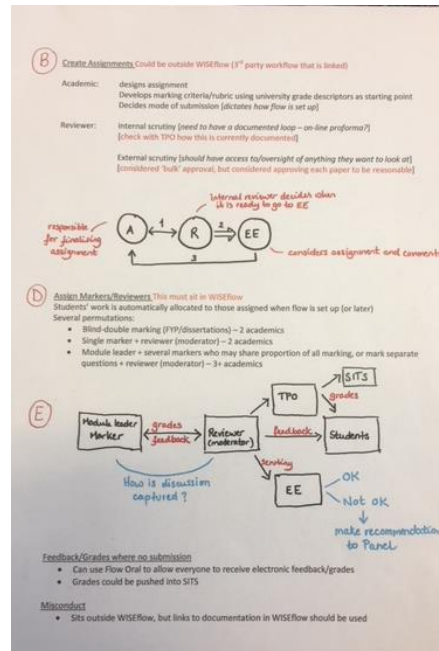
(B) Create Assignments Could be outside WISEflow (3rd party workflow that is linked)

Academic: designs assignment
Develops marking criteria/rubric using university grade descriptors as starting point
Decides mode of submission [dictates how flow is set up]

Reviewer: Internal scrutiny [need to have a documented loop – on-line proforma?]
[check with TPO how this is currently documented]

External scrutiny [should have access to/oversight of anything they want to look at]
[considered 'bulk' approval, but considered approving each paper to be reasonable]

internal reviewer decides when it is ready to go to EE

responsible for finalising assignment

A 1 R 2 EE

3

considers assignment and comments

(D) Assign Markers/Reviewers This must sit in WISEflow
Students' work is automatically allocated to those assigned when flow is set up (or later)
Several permutations:
• Blind-double marking (FYP/dissertations) – 2 academics
• Single marker + reviewer (moderator) – 2 academics
• Module leader + several markers who may share proportion of all marking, or mark separate questions + reviewer (moderator) – 3+ academics

(E)

SITS

TPO

grades

Module leader Marker

grades feedback

Reviewer (moderator)

feedback

Students

sending

How is discussion captured?

EE

OK

Not OK

make recommendation to Panel

Feedback/Grades where no submission
• Can use Flow Oral to allow everyone to receive electronic feedback/grades
• Grades could be pushed into SITS

Misconduct
• Sits outside WISEflow, but links to documentation in WISEflow should be used